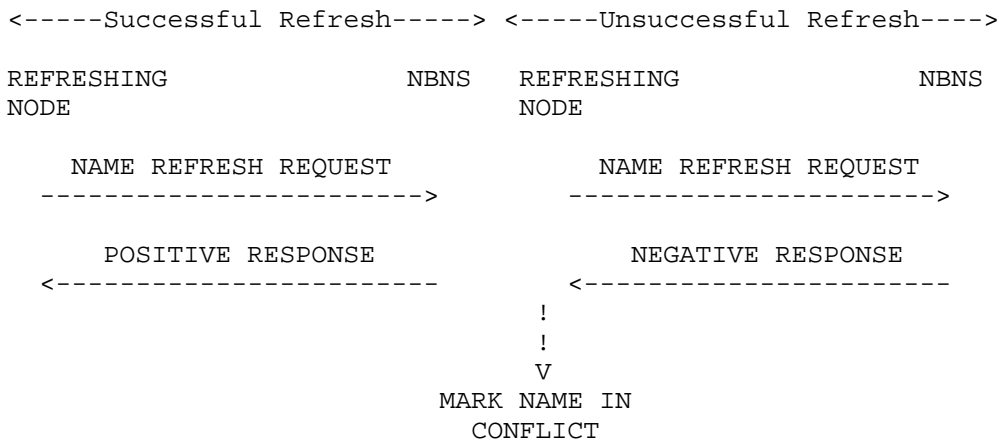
<-----Successful Refresh-----> <-----Unsuccessful Refresh---->

REFRESHING NODE NBNS REFRESHING NODE NBNS

NAME REFRESH REQUEST ------------------------>

NAME REFRESH REQUEST ----------------------->

POSITIVE RESPONSE <-----------------------

NEGATIVE RESPONSE <----------------------

!
!
V
MARK NAME IN CONFLICT